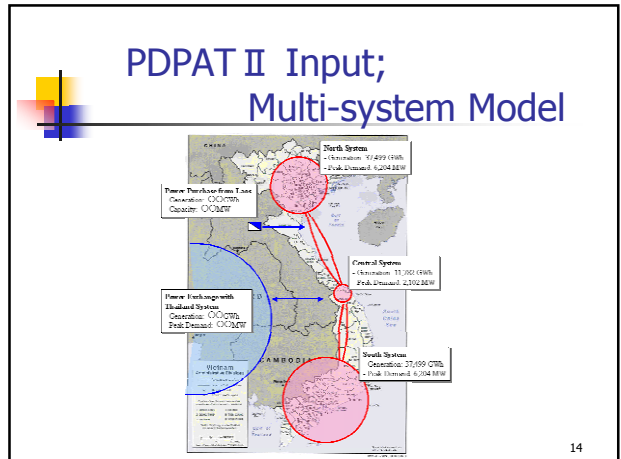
PDPAT II Input;
Multi-system Model

North System
- Generation: 37,499 GWh
- Peak Demand: 6,204 MW

Power Purchase from Laos
Generation: ○○GWh
Capacity: ○○MW

Central System
- Generation: 11,380 GWh
- Peak Demand: 2,102 MW

Power Exchange with Thailand System
Generation: ○○GWh
Peak Demand: ○○MW

South System
- Generation: 37,499 GWh
- Peak Demand: 6,204 MW

CHINA
CAMBODIA
Vietnam

14